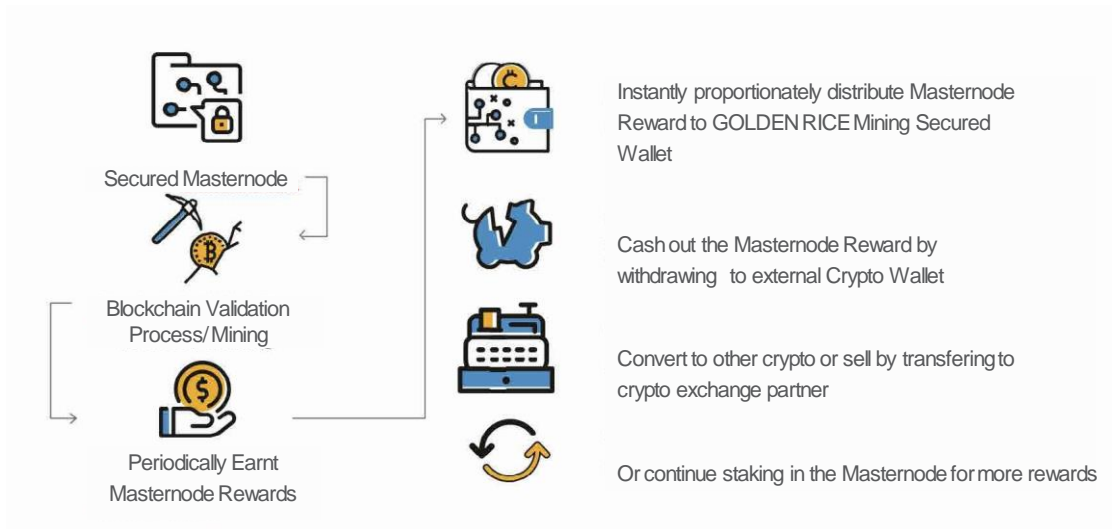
Secured Masternode

Blockchain Validation Process/ Mining

Periodically Earnt Masternode Rewards

Instantly proportionately distribute Masternode Reward to GOLDEN RICE Mining Secured Wallet

Cash out the Masternode Reward by withdrawing to external Crypto Wallet

Convert to other crypto or sell by transfering to crypto exchange partner

Or continue staking in the Masternode for more rewards